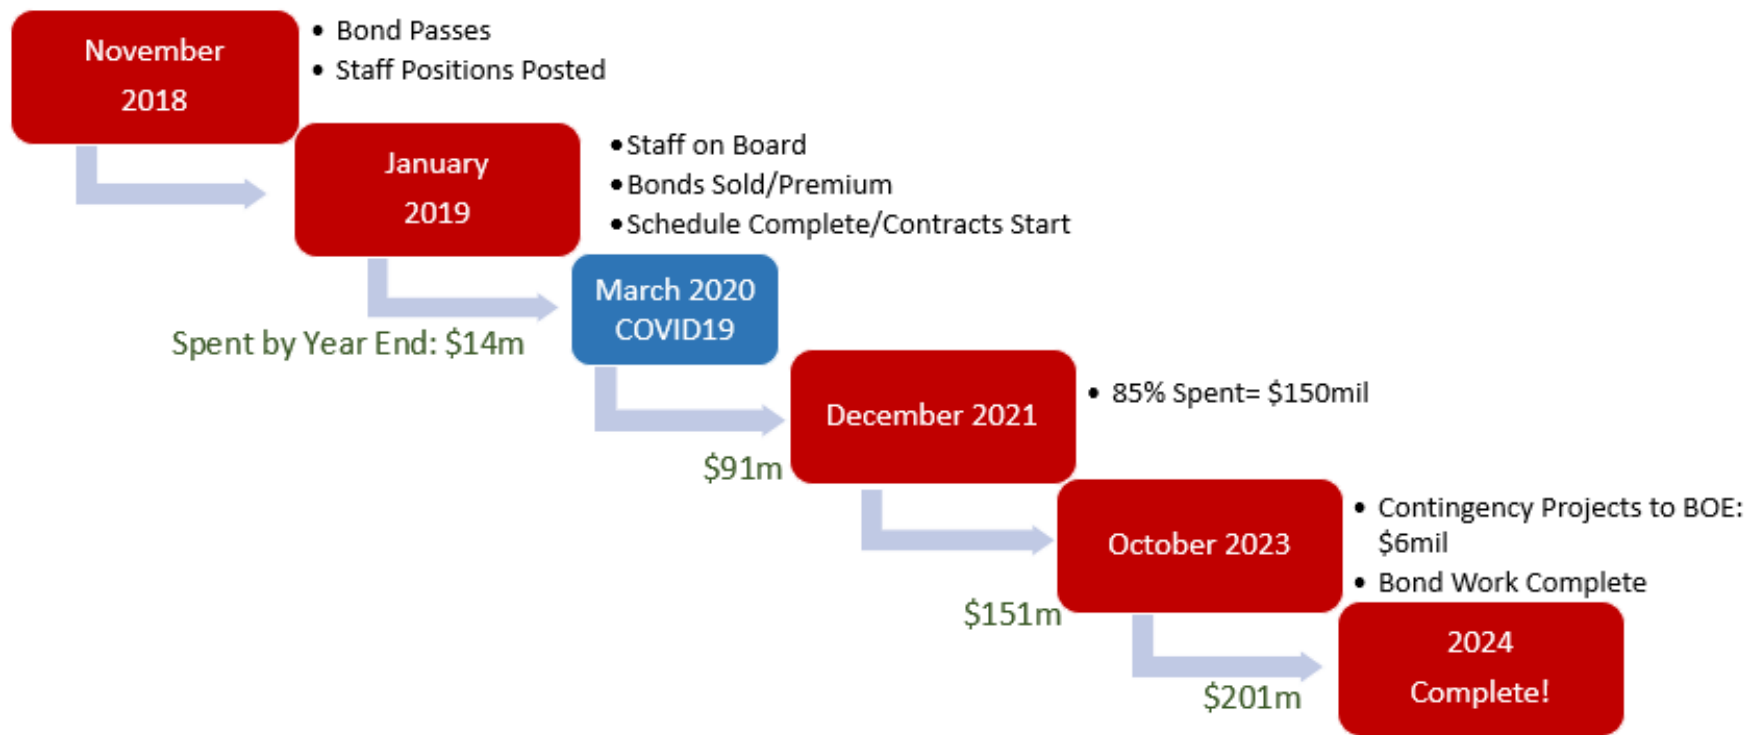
November 2018

• Bond Passes
• Staff Positions Posted

January 2019

• Staff on Board
• Bonds Sold/Premium
• Schedule Complete/Contracts Start

Spent by Year End: $14m

March 2020 COVID19

December 2021

• 85% Spent= $150mil

$91m

October 2023

• Contingency Projects to BOE: $6mil
• Bond Work Complete

$151m

2024 Complete!

$201m